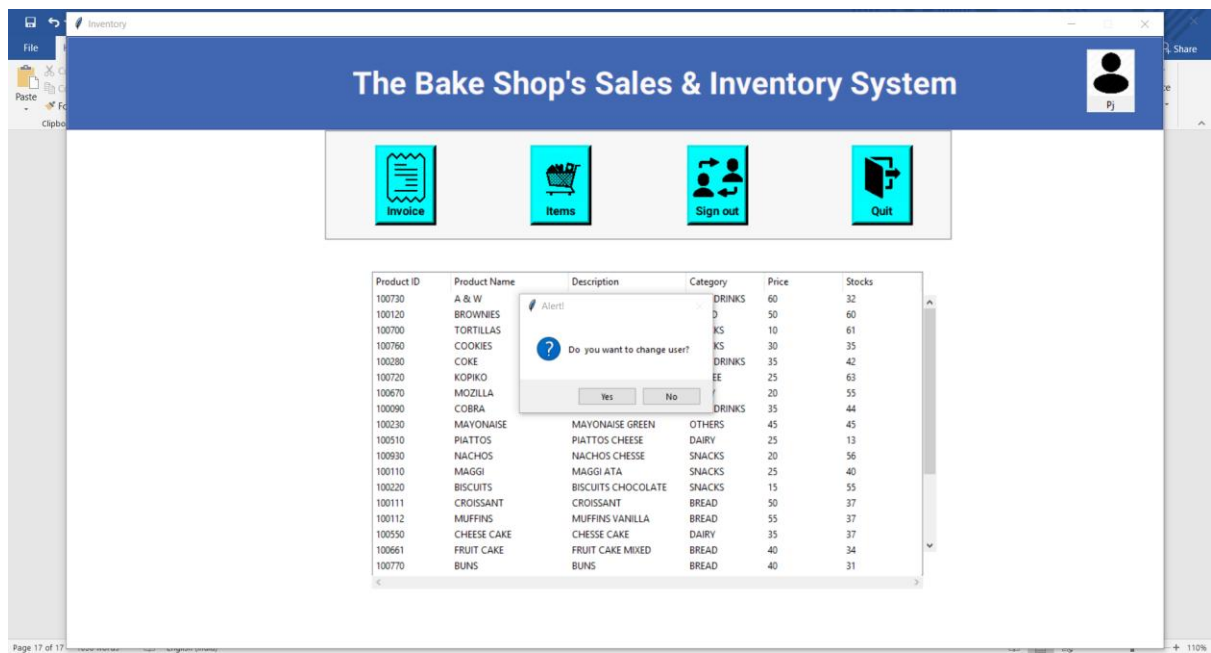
File

Paste

Clipbo

Inventory

Share

The Bake Shop's Sales & Inventory System

Pj

Invoice

Items

Sign out

Quit

| Product ID | Product Name | Description | Category | Price | Stocks |
|---|---|---|---|---|---|
| 100730 | A & W | | DRINKS | 60 | 32 |
| 100120 | BROWNIES | | D | 50 | 60 |
| 100700 | TORTILLAS | | KS | 10 | 61 |
| 100760 | COOKIES | | KS | 30 | 35 |
| 100280 | COKE | | DRINKS | 35 | 42 |
| 100720 | KOPIKO | | EE | 25 | 63 |
| 100670 | MOZILLA | | | 20 | 55 |
| 100090 | COBRA | | DRINKS | 35 | 44 |
| 100230 | MAYONAISE | MAYONAISE GREEN | OTHERS | 45 | 45 |
| 100510 | PIATTOS | PIATTOS CHEESE | DAIRY | 25 | 13 |
| 100930 | NACHOS | NACHOS CHESSE | SNACKS | 20 | 56 |
| 100110 | MAGGI | MAGGI ATA | SNACKS | 25 | 40 |
| 100220 | BISCUITS | BISCUITS CHOCOLATE | SNACKS | 15 | 55 |
| 100111 | CROISSANT | CROISSANT | BREAD | 50 | 37 |
| 100112 | MUFFINS | MUFFINS VANILLA | BREAD | 55 | 37 |
| 100550 | CHEESE CAKE | CHESSE CAKE | DAIRY | 35 | 37 |
| 100661 | FRUIT CAKE | FRUIT CAKE MIXED | BREAD | 40 | 34 |
| 100770 | BUNS | BUNS | BREAD | 40 | 31 |

Alert!

Do you want to change user?

Yes

No

Page 17 of 17

110%